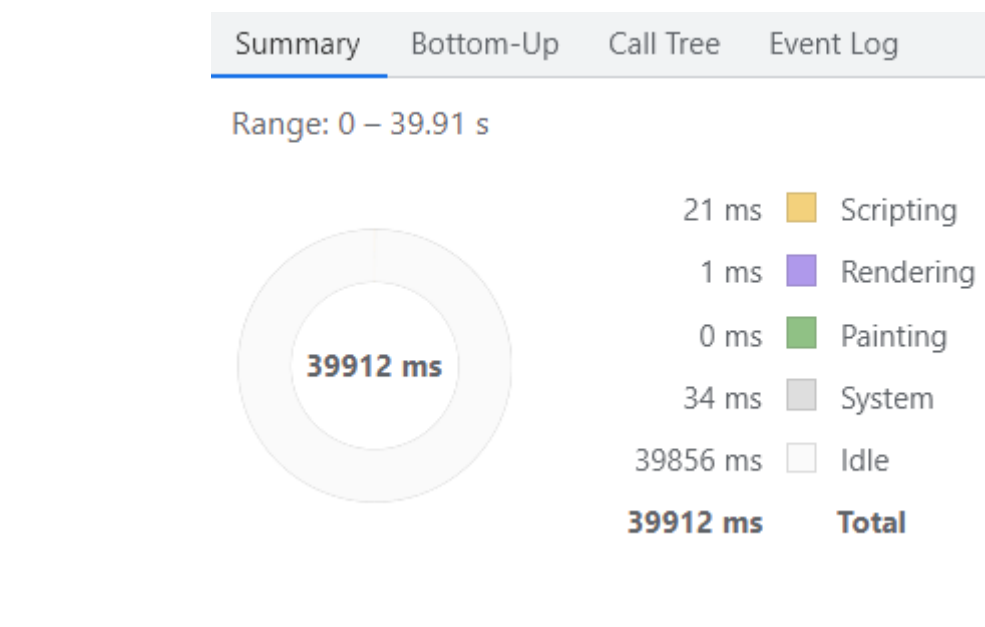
Summary Bottom-Up Call Tree Event Log

Range: 0 – 39.91 s

39912 ms

| | |
|---|---|
| 21 ms | Scripting |
| 1 ms | Rendering |
| 0 ms | Painting |
| 34 ms | System |
| 39856 ms | Idle |
| **39912 ms** | **Total** |